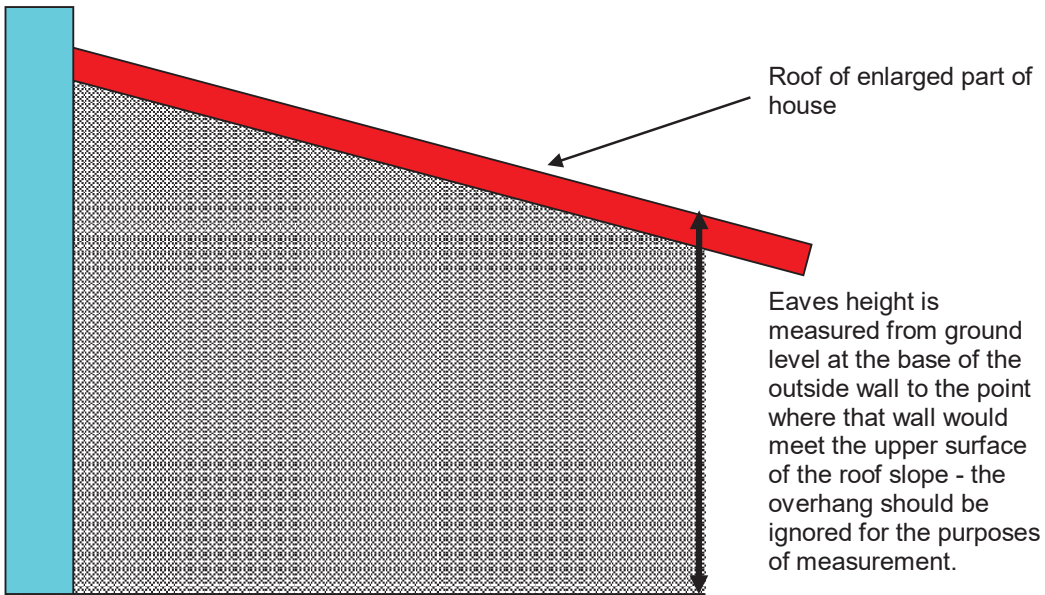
Roof of enlarged part of house

Eaves height is measured from ground level at the base of the outside wall to the point where that wall would meet the upper surface of the roof slope - the overhang should be ignored for the purposes of measurement.